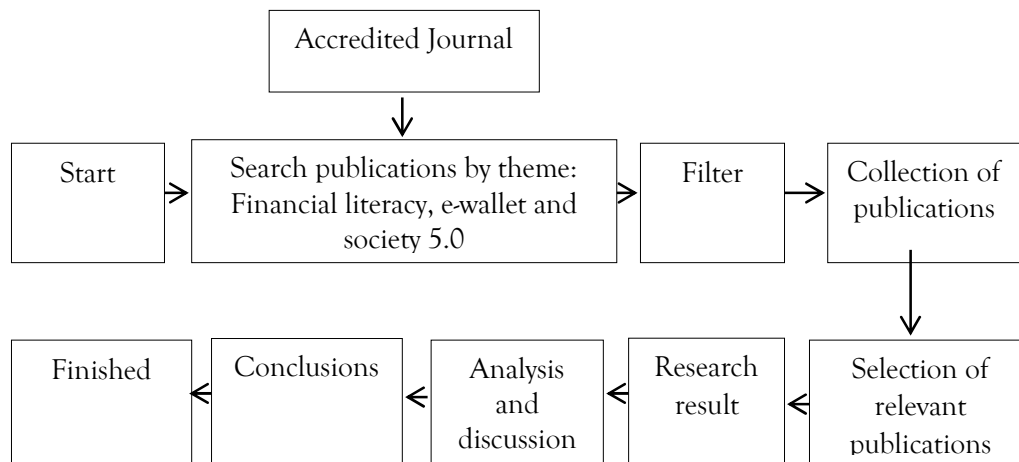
Accredited Journal

Start

Search publications by theme: Financial literacy, e-wallet and society 5.0

Filter

Collection of publications

Selection of relevant publications

Research result

Analysis and discussion

Conclusions

Finished